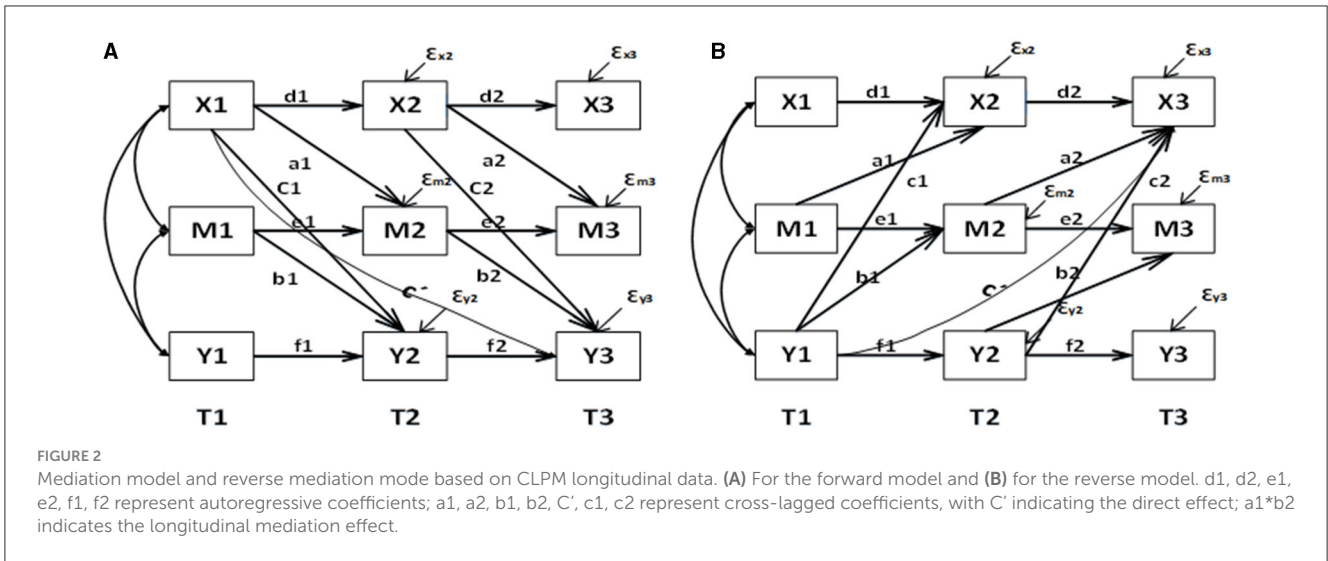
A

$\varepsilon_{x2}$ $\varepsilon_{x3}$

X1 d1 X2 d2 X3

a1 a2

C1 C2

$\varepsilon_{m2}$ $\varepsilon_{m3}$

M1 e1 M2 e2 M3

b1 b2

C' $\varepsilon_{y2}$ $\varepsilon_{y3}$

Y1 f1 Y2 f2 Y3

T1 T2 T3

B

$\varepsilon_{x2}$ $\varepsilon_{x3}$

X1 d1 X2 d2 X3

a1 a2

c1 c2

$\varepsilon_{m2}$ $\varepsilon_{m3}$

M1 e1 M2 e2 M3

b1 b2

C' $\varepsilon_{y2}$ $\varepsilon_{y3}$

Y1 f1 Y2 f2 Y3

T1 T2 T3

FIGURE 2

Mediation model and reverse mediation mode based on CLPM longitudinal data. (A) For the forward model and (B) for the reverse model. d1, d2, e1, e2, f1, f2 represent autoregressive coefficients; a1, a2, b1, b2, C', c1, c2 represent cross-lagged coefficients, with C' indicating the direct effect; a1*b2 indicates the longitudinal mediation effect.